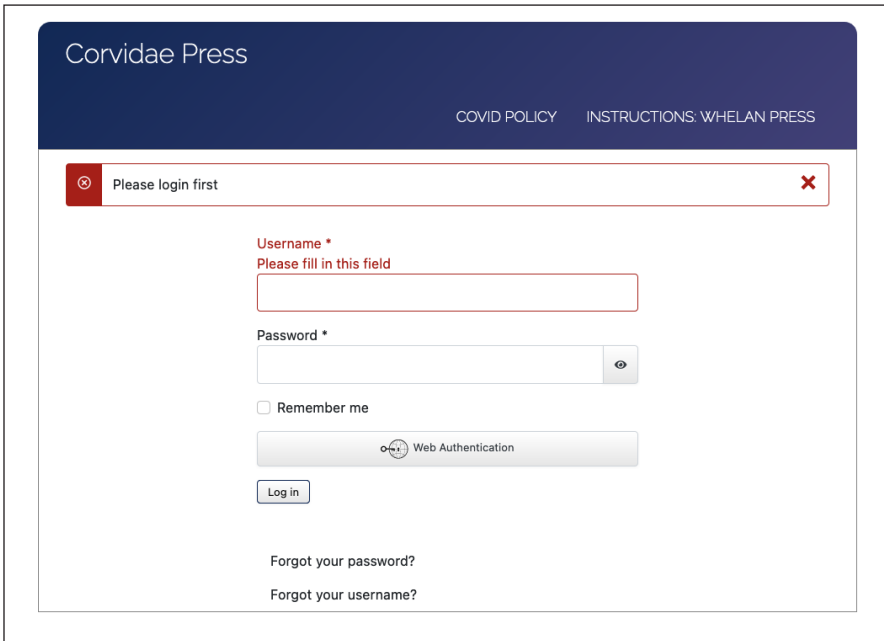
Corvidae Press

COVID POLICY INSTRUCTIONS: WHELAN PRESS

Please login first

Username *
Please fill in this field

Password *

Remember me

Web Authentication

Log in

Forgot your password?

Forgot your username?